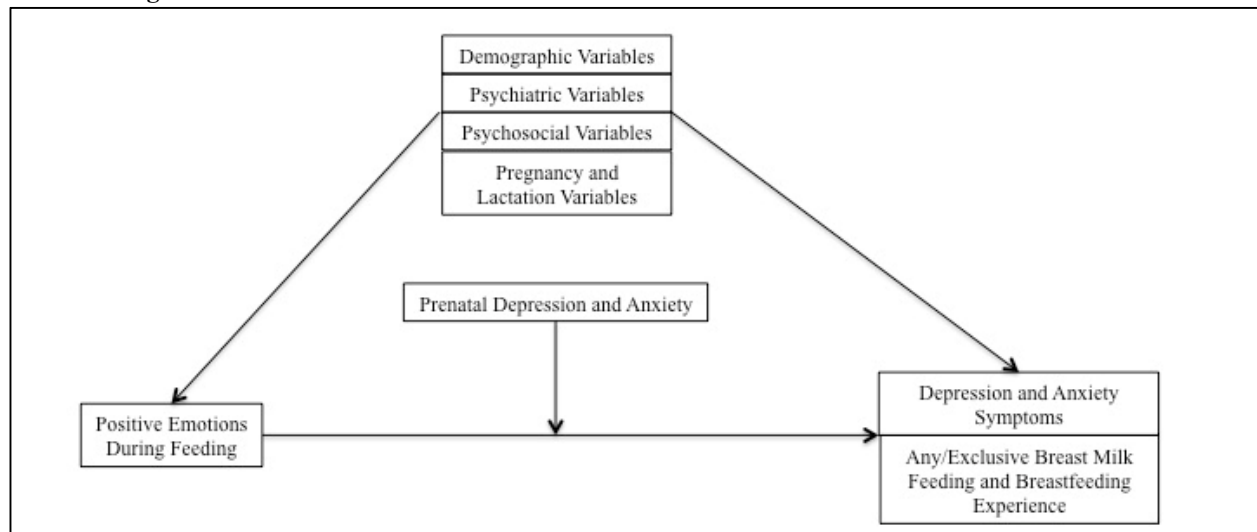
Demographic Variables

Psychiatric Variables

Psychosocial Variables

Pregnancy and Lactation Variables

Prenatal Depression and Anxiety

Positive Emotions During Feeding

Depression and Anxiety Symptoms

Any/Exclusive Breast Milk Feeding and Breastfeeding Experience